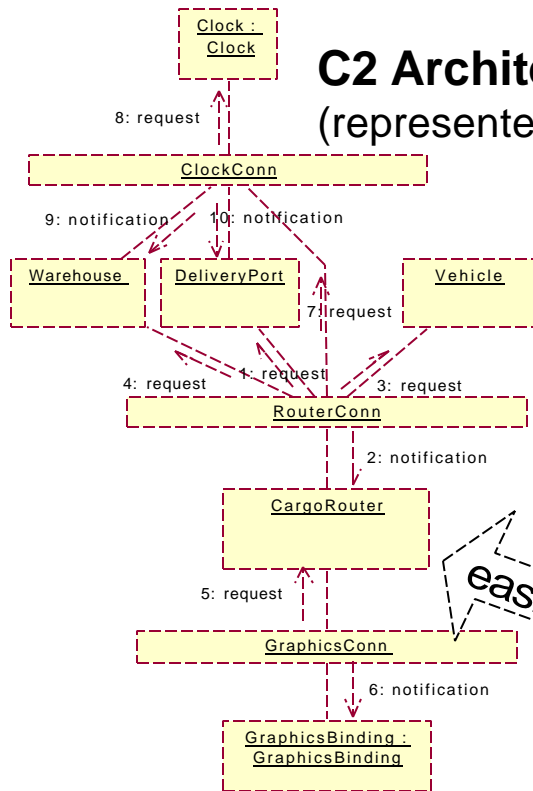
C2 Archit
(represente

Clock : Clock

8: request

ClockConn

9: notification

10: notification

Warehouse

DeliveryPort

7: request

Vehicle

4: request

1: request

3: request

RouterConn

2: notification

CargoRouter

eas

5: request

GraphicsConn

6: notification

GraphicsBinding : GraphicsBinding